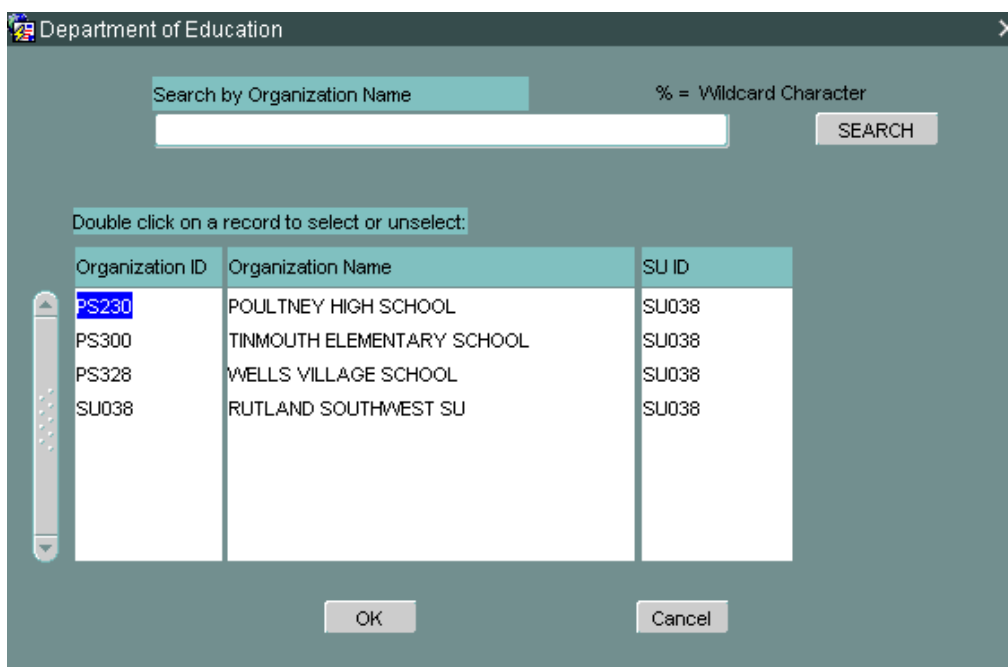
Department of Education

Search by Organization Name

% = Wildcard Character

SEARCH

Double click on a record to select or unselect:

| Organization ID | Organization Name | SU ID |
|---|---|---|
| PS230 | POULTNEY HIGH SCHOOL | SU038 |
| PS300 | TINMOUTH ELEMENTARY SCHOOL | SU038 |
| PS328 | WELLS VILLAGE SCHOOL | SU038 |
| SU038 | RUTLAND SOUTHWEST SU | SU038 |

OK

Cancel